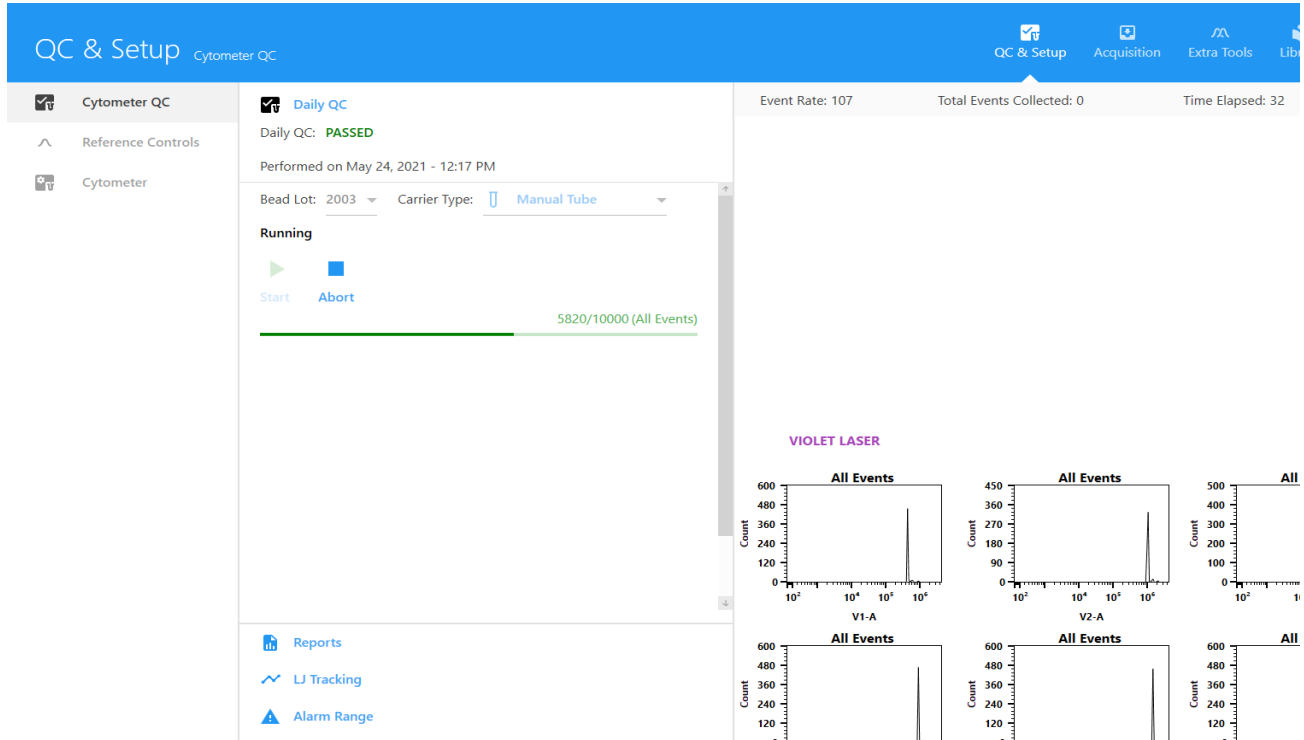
QC & Setup Cytometer QC

QC & Setup Acquisition Extra Tools Libr

Cytometer QC
Reference Controls
Cytometer

Daily QC
Daily QC: PASSED
Performed on May 24, 2021 - 12:17 PM

Bead Lot: 2003 Carrier Type: Manual Tube

Running

Start Abort

5820/10000 (All Events)

Reports
LJ Tracking
Alarm Range

Event Rate: 107 Total Events Collected: 0 Time Elapsed: 32

VIOLET LASER

All Events
600 480 360 240 120 0
Count
$10^2$ $10^4$ $10^5$ $10^6$
V1-A

All Events
450 360 270 180 90 0
Count
$10^2$ $10^4$ $10^5$ $10^6$
V2-A

All
500 400 300 200 100 0
Count
$10^2$

All Events
600 480 360 240 120
Count

All Events
600 480 360 240 120
Count

All
600 480 360 240 120
Count